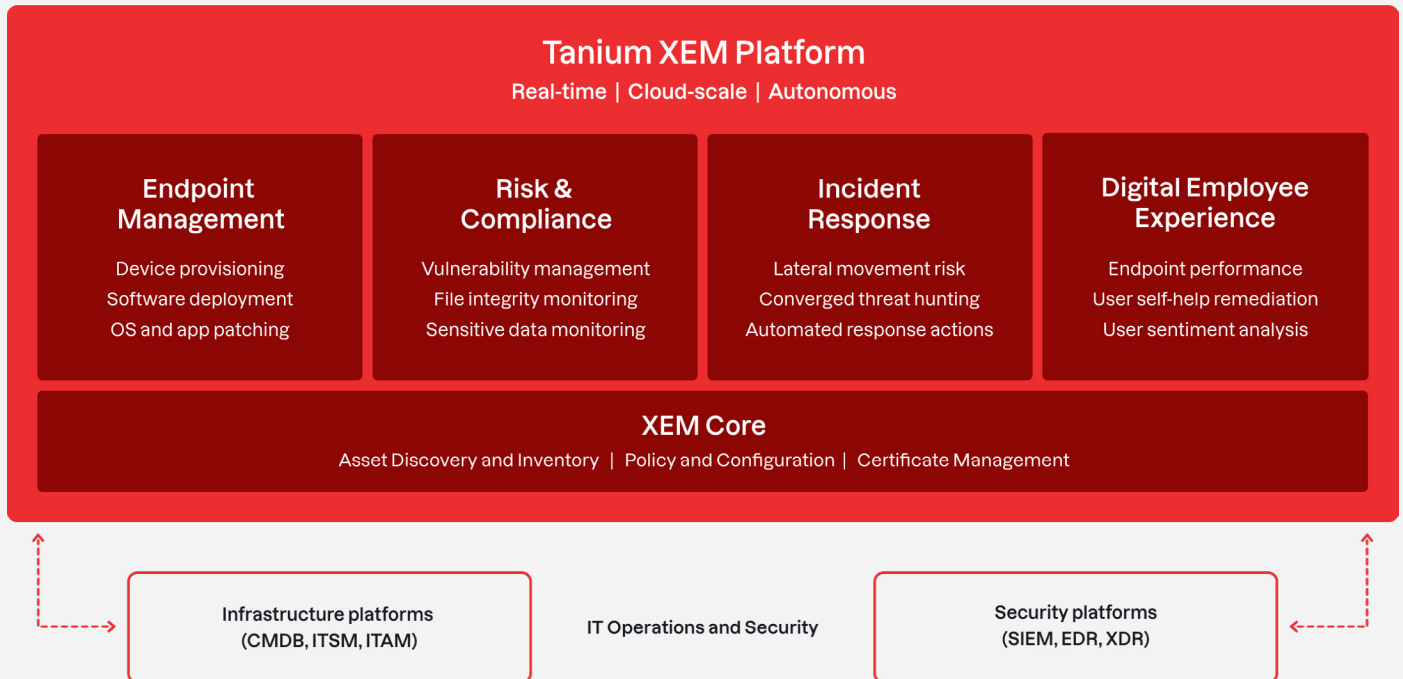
Tanium XEM Platform

Real-time | Cloud-scale | Autonomous

Endpoint Management

Device provisioning
Software deployment
OS and app patching

Risk & Compliance

Vulnerability management
File integrity monitoring
Sensitive data monitoring

Incident Response

Lateral movement risk
Converged threat hunting
Automated response actions

Digital Employee Experience

Endpoint performance
User self-help remediation
User sentiment analysis

XEM Core

Asset Discovery and Inventory | Policy and Configuration | Certificate Management

Infrastructure platforms
(CMDB, ITSM, ITAM)

IT Operations and Security

Security platforms
(SIEM, EDR, XDR)